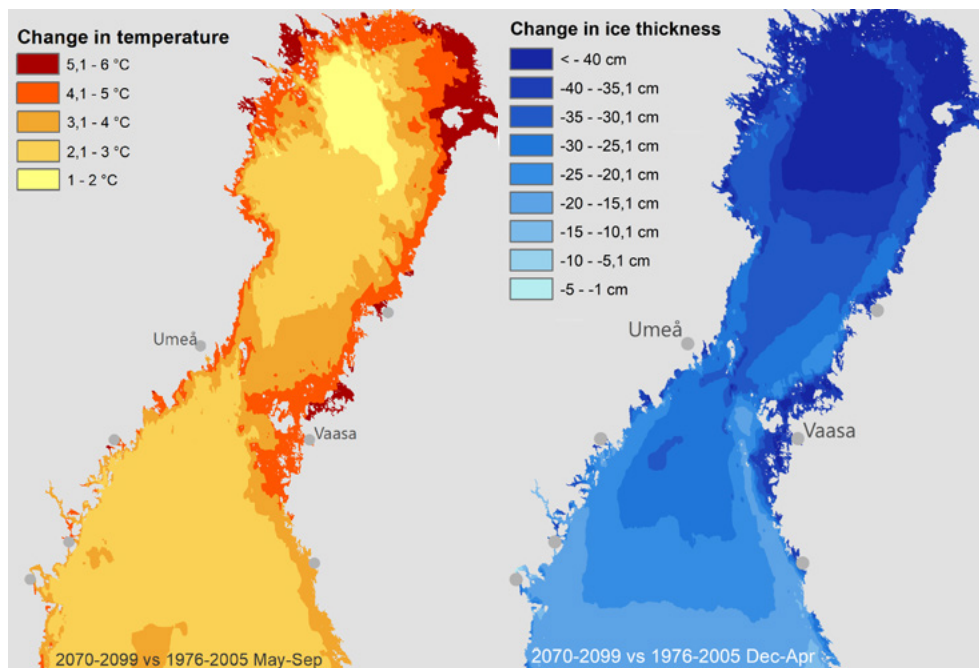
Change in temperature
5,1 - 6 °C
4,1 - 5 °C
3,1 - 4 °C
2,1 - 3 °C
1 - 2 °C

Umeå
Vaasa

2070-2099 vs 1976-2005 May-Sep

Change in ice thickness
< - 40 cm
-40 - -35,1 cm
-35 - -30,1 cm
-30 - -25,1 cm
-25 - -20,1 cm
-20 - -15,1 cm
-15 - -10,1 cm
-10 - -5,1 cm
-5 - -1 cm

Umeå
Vaasa

2070-2099 vs 1976-2005 Dec-Apr